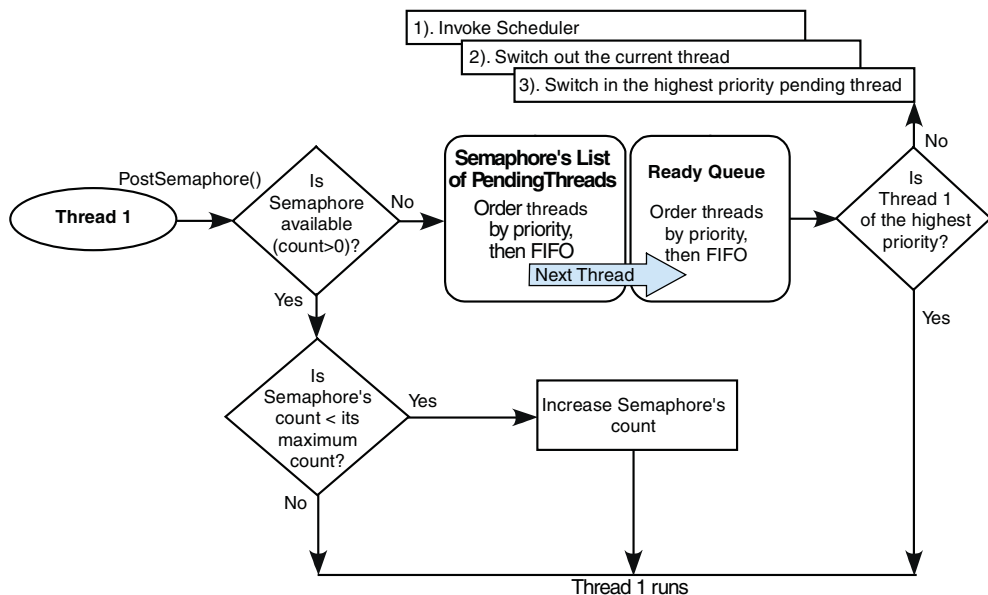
1). Invoke Scheduler

2). Switch out the current thread

3). Switch in the highest priority pending thread

PostSemaphore()

Thread 1

Is Semaphore available (count>0)?

No

Semaphore's List of PendingThreads

Order threads by priority, then FIFO

Next Thread

Ready Queue

Order threads by priority, then FIFO

No

Is Thread 1 of the highest priority?

Yes

Yes

Is Semaphore's count < its maximum count?

Yes

Increase Semaphore's count

No

Thread 1 runs